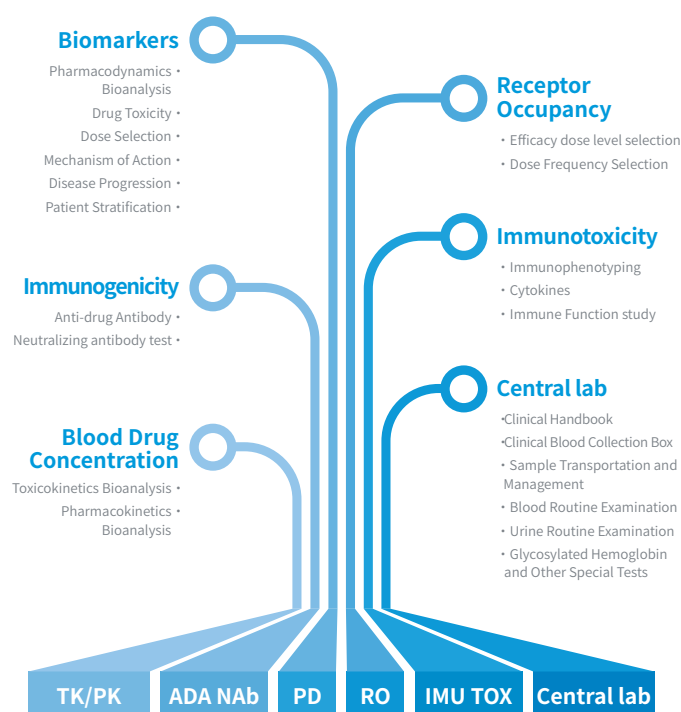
Biomarkers

Pharmacodynamics • Bioanalysis
Drug Toxicity •
Dose Selection •
Mechanism of Action •
Disease Progression •
Patient Stratification •

Immunogenicity

Anti-drug Antibody •
Neutralizing antibody test •

Blood Drug Concentration

Toxicokinetics Bioanalysis •
Pharmacokinetics • Bioanalysis

Receptor Occupancy

• Efficacy dose level selection
• Dose Frequency Selection

Immunotoxicity

• Immunophenotyping
• Cytokines
• Immune Function study

Central lab

•Clinical Handbook
•Clinical Blood Collection Box
• Sample Transportation and Management
• Blood Routine Examination
• Urine Routine Examination
• Glycosylated Hemoglobin and Other Special Tests

TK/PK
ADA NAb
PD
RO
IMU TOX
Central lab